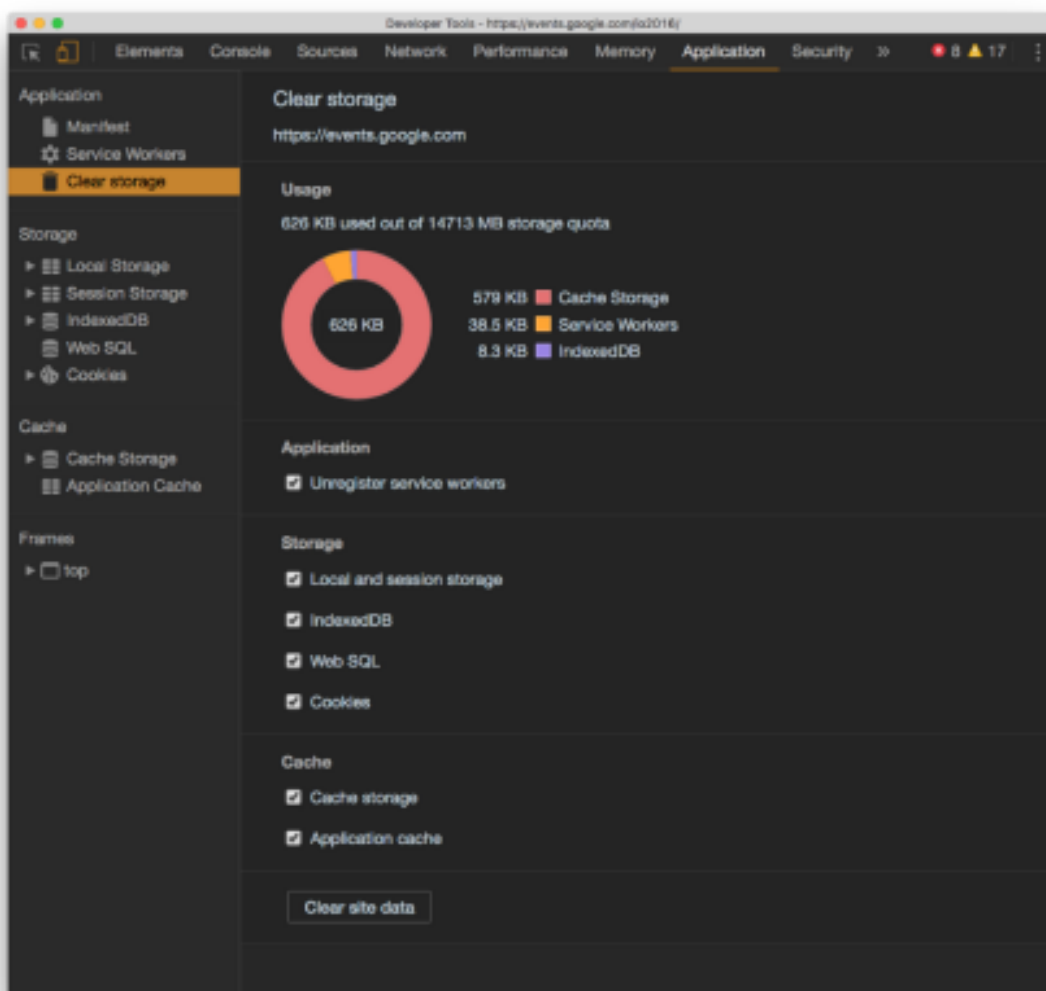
Developer Tools - https://events.google.com/io2016/

Elements Console Sources Network Performance Memory Application Security » 8 17

Application
Manifest
Service Workers
Clear storage

Storage
Local Storage
Session Storage
IndexedDB
Web SQL
Cookies

Cache
Cache Storage
Application Cache

Frames
top

Clear storage
https://events.google.com

Usage
626 KB used out of 14713 MB storage quota

626 KB

579 KB Cache Storage
38.5 KB Service Workers
8.3 KB IndexedDB

Application
Unregister service workers

Storage
Local and session storage
IndexedDB
Web SQL
Cookies

Cache
Cache storage
Application cache

Clear site data